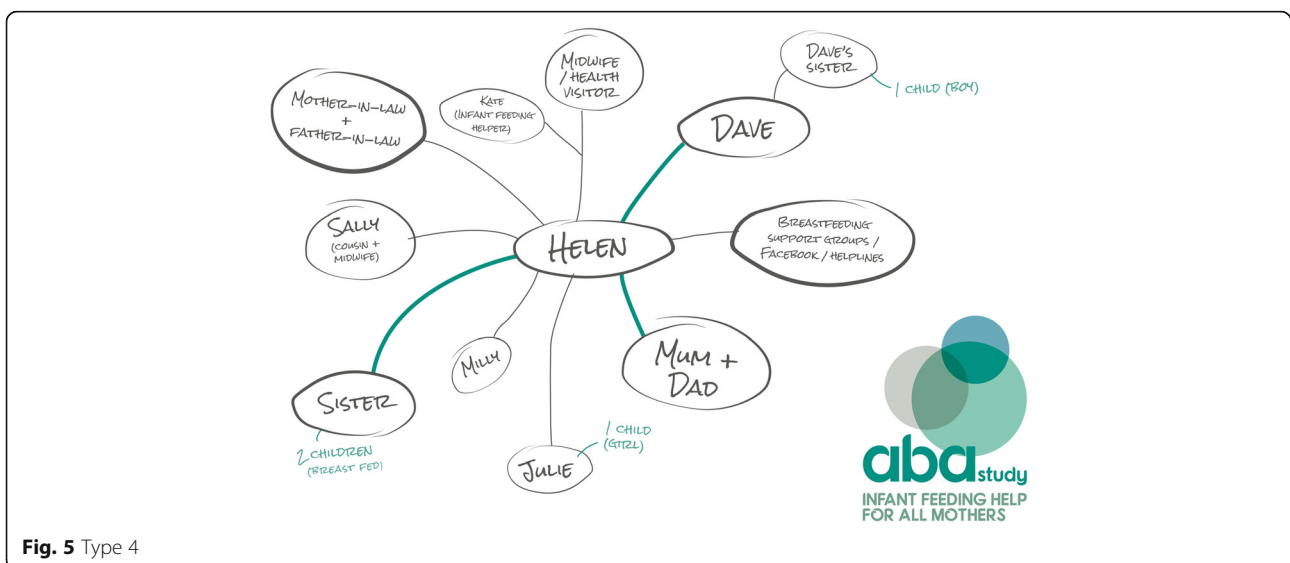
Midwife / Health Visitor

Dave's Sister

1 child (boy)

Mother-in-law + Father-in-law

Kate (infant feeding helper)

Dave

Sally (cousin + midwife)

Helen

Breastfeeding support groups / Facebook / helplines

Milly

Mum + Dad

Sister

2 children (breast fed)

Julie

1 child (girl)

aba study
INFANT FEEDING HELP FOR ALL MOTHERS

Fig. 5 Type 4